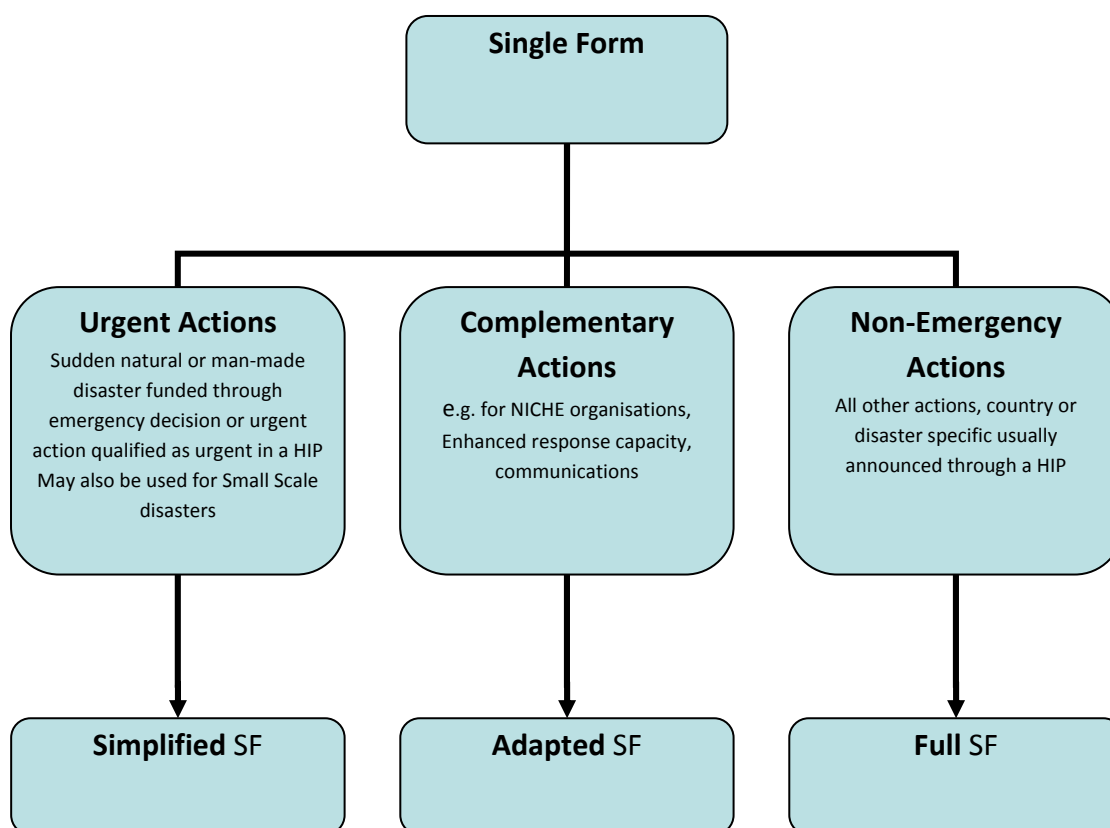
Single Form

Urgent Actions
Sudden natural or man-made disaster funded through emergency decision or urgent action qualified as urgent in a HIP May also be used for Small Scale disasters

Complementary Actions
e.g. for NICHE organisations, Enhanced response capacity, communications

Non-Emergency Actions
All other actions, country or disaster specific usually announced through a HIP

Simplified SF

Adapted SF

Full SF